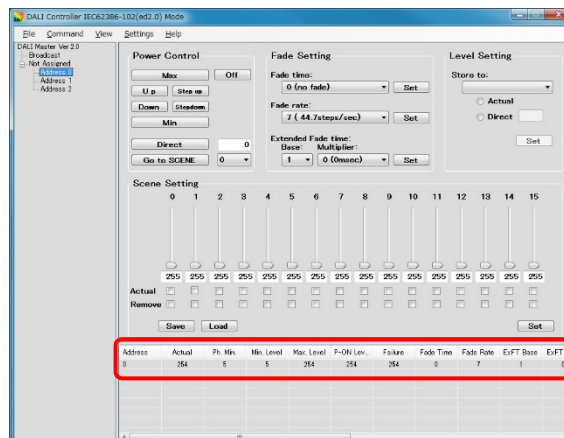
DALI Controller IEC62386-102(ed2.0) Mode

File Command View Settings Help

DALI Master Ver.2.0
Broadcast
Not Assigned
Address 0
Address 1
Address 2

Power Control
Max
Off
U p
Step up
Down
Stepdown
Min
Direct
0
Go to SCENE
0

Fade Setting
Fade time:
0 (no fade)
Set
Fade rate:
7 ( 44.7steps/sec)
Set
Extended Fade time:
Base: Multiplier:
1
0 (0msec)
Set

Level Setting
Store to:
Actual
Direct
Set

Scene Setting
0 1 2 3 4 5 6 7 8 9 10 11 12 13 14 15
255 255 255 255 255 255 255 255 255 255 255 255 255 255 255 255
Actual
Remove
Save
Load
Set

| Address | Actual | Ph. Min. | Min. Level | Max. Level | P-ON Lev... | Failure | Fade Time | Fade Rate | ExFT Base | ExFT |
|---|---|---|---|---|---|---|---|---|---|---|
| 0 | 254 | 5 | 5 | 254 | 254 | 254 | 0 | 7 | 1 | 0 |